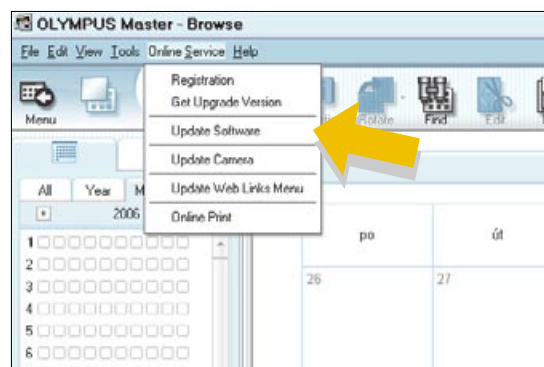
OLYMPUS Master - Browse

File Edit View Tools Online Service Help

Menu

Registration
Get Upgrade Version
Update Software
Update Camera
Update Web Links Menu
Online Print

Rotate Find Edit

All Year M
2006

1
2
3
4
5
6

po út

26 27